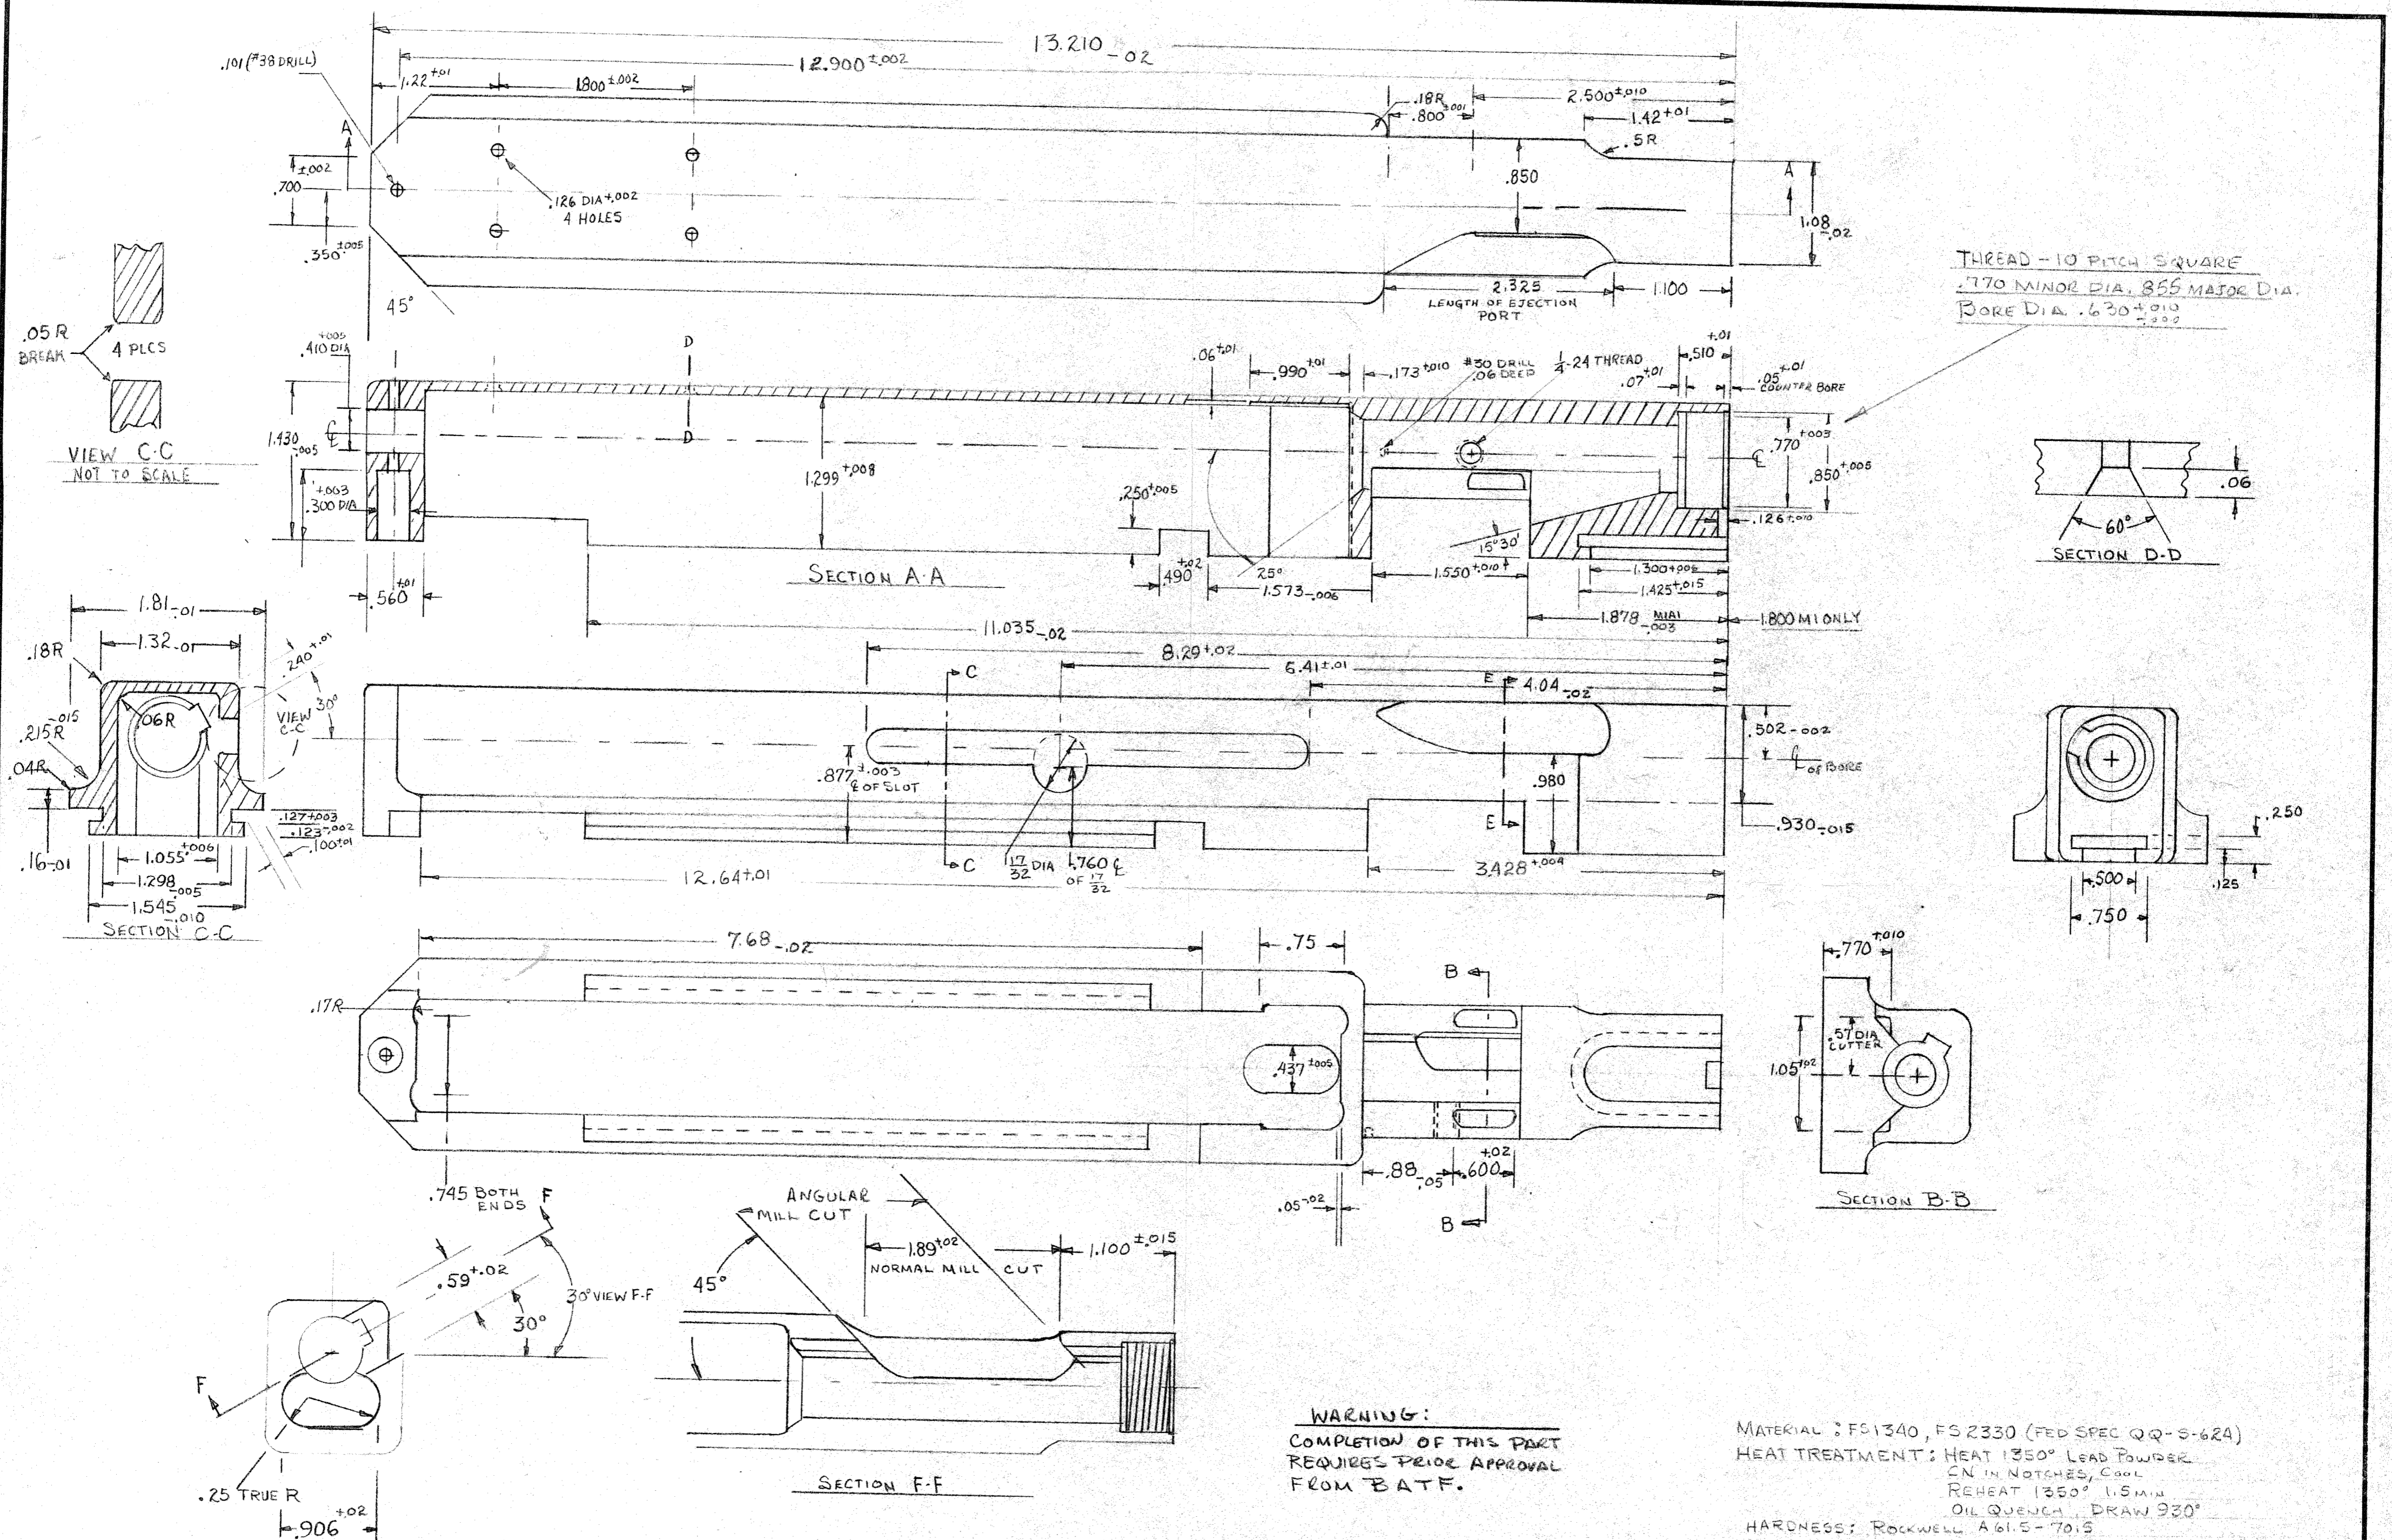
$13.210_{-.02}$

.101 (#38 DRILL)

$12.900^{\pm.002}$

$1.22^{\pm.01}$ $1.800^{\pm.002}$

A

$.18R_{\pm.001}$ $.800$ $2.500^{\pm.010}$

$1.42^{+.01}$

.5R

$\pm.002$

.700

.126 DIA $^{+.002}$ 4 HOLES

.850

A

$1.08_{-.02}$

$.350^{\pm.005}$

45°

2.325 LENGTH OF EJECTION PORT

1.100

THREAD - 10 PITCH SQUARE
.770 MINOR DIA. .855 MAJOR DIA.
BORE DIA. $.630^{+.010}_{-.000}$

.05 R BREAK

4 PLCS

$^{+.005}$ .410 DIA

D

$.06^{\pm.01}$

$.990^{\pm.01}$

$.173^{\pm.010}$

#30 DRILL .06 DEEP

$\frac{1}{4}$-24 THREAD

$.07^{\pm.01}$

$^{+.01}$ .510

$.05^{+.01}$ COUNTER BORE

VIEW C-C
NOT TO SCALE

$1.430_{-.005}$

℄

D

$1.299^{+.008}$

℄ $.770^{+.003}$

$.850^{+.005}$

.06

$^{+.003}$ .300 DIA

$.250^{\pm.005}$

$.126^{\pm.010}$

60°

SECTION D-D

$15°30'$

SECTION A-A

$^{+.02}$ .490

25°

$1.573_{-.006}$

$1.550^{\pm.010}$

$1.300^{+.006}$

$1.425^{\pm.015}$

$.560^{\pm.01}$

$1.878_{-.003}^{MIN}$

1.800 MIN ONLY

$1.81_{-.01}$

$11.035_{-.02}$

.18R

$1.32_{-.01}$

$.240^{+.01}$

$8.29^{+.02}$

C

$6.41^{\pm.01}$

E

$4.04_{-.02}$

VIEW C-C

30°

.06R

$.215R^{-.015}$

.04R

$.502_{-.002}$

℄ OF BORE

$.877^{\pm.003}$ ℄ OF SLOT

.980

$.127^{\pm.003}$ $.123^{-.002}$ $.100^{\pm.01}$

E

$.930_{-.015}$

.250

$.16_{-.01}$

$1.055^{+.006}$

$1.298_{-.005}$

$1.545_{-.010}$

SECTION C-C

C

$\frac{17}{32}$ DIA

1.760 ℄ OF $\frac{17}{32}$

$12.64^{\pm.01}$

$3.428^{+.004}$

.500

.125

.750

$7.68_{-.02}$

.75

B

$.770^{+.010}$

.17R

$.437^{\pm.005}$

.57 DIA CUTTER

$1.05^{\pm.02}$

$.88_{-.05}$

$.600^{+.02}$

$.05^{-.02}$

B

SECTION B-B

.745 BOTH ENDS

F

ANGULAR MILL CUT

$1.89^{\pm.02}$

NORMAL MILL CUT

$1.100^{\pm.015}$

$.59^{+.02}$

30° VIEW F-F

45°

30°

F

WARNING:
COMPLETION OF THIS PART REQUIRES PRIOR APPROVAL FROM BATF.

MATERIAL: FS1340, FS2330 (FED SPEC QQ-S-624)
HEAT TREATMENT: HEAT 1350° LEAD POWDER
CN IN NOTCHES, COOL
REHEAT 1350° 1.5 MIN
OIL QUENCH, DRAW 930°
HARDNESS: ROCKWELL A 61.5-70.5

SECTION F-F

.25 TRUE R

$.906^{+.02}$